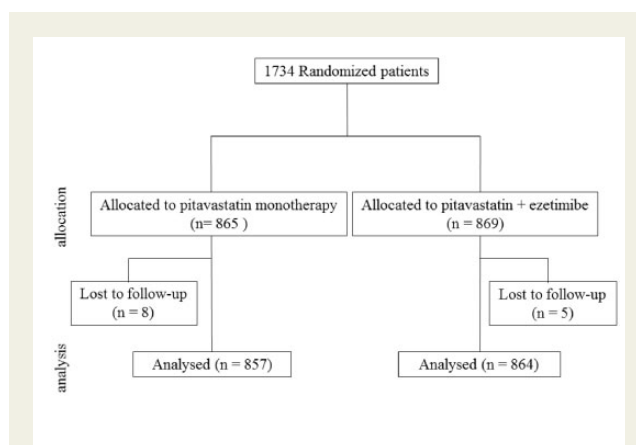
1734 Randomized patients

allocation

Allocated to pitavastatin monotherapy (n= 865 )

Allocated to pitavastatin + ezetimibe (n = 869)

Lost to follow-up (n = 8)

Lost to follow-up (n = 5)

analysis

Analysed (n = 857)

Analysed (n = 864)